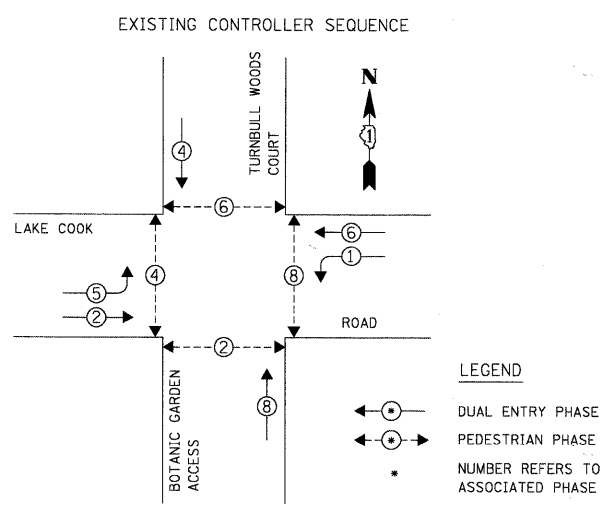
EXISTING CONTROLLER SEQUENCE

N

1

TURNBULL WOODS COURT

4

6

LAKE COOK

6

1

5

4

8

2

ROAD

2

8

BOTANIC GARDEN ACCESS

LEGEND

* DUAL ENTRY PHASE

* PEDESTRIAN PHASE

* NUMBER REFERS TO ASSOCIATED PHASE